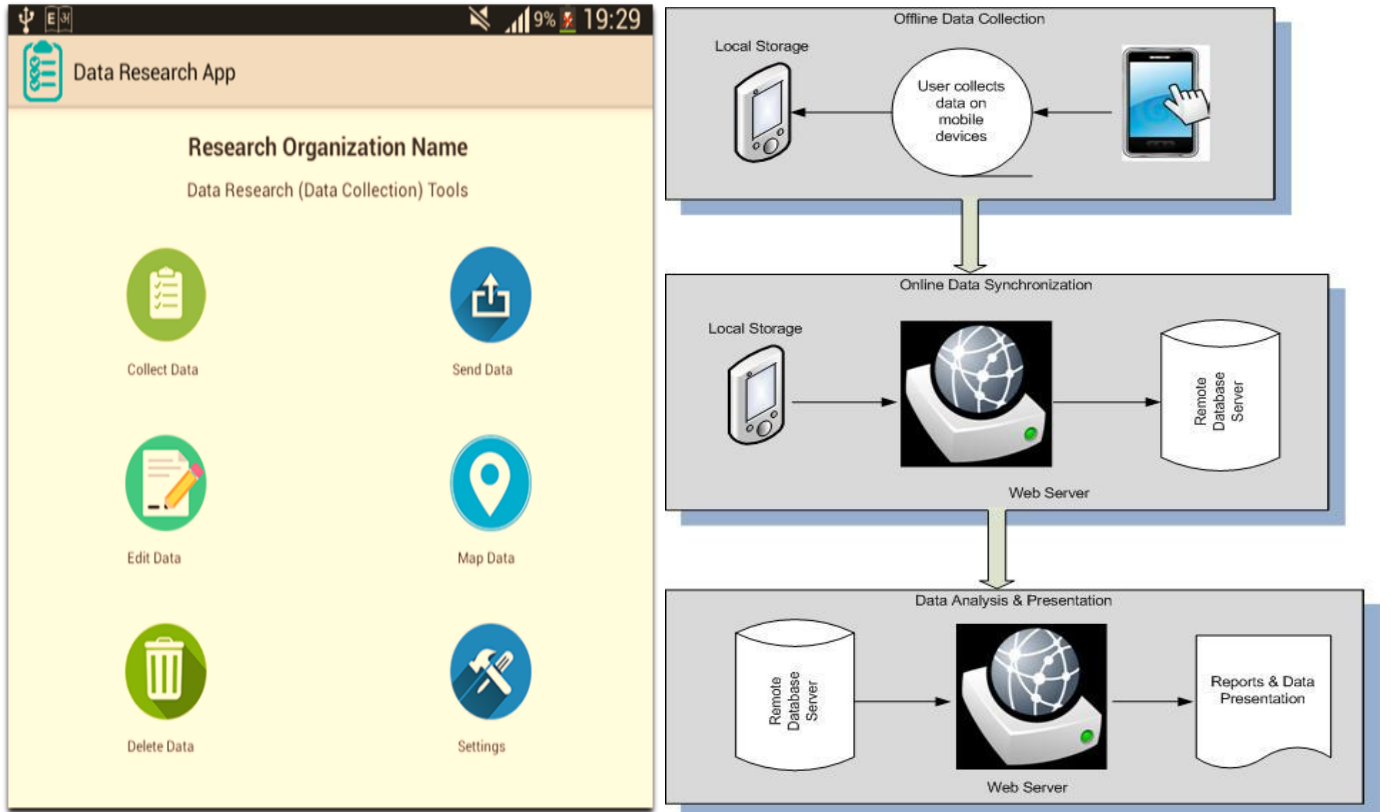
E अ 9% 19:29

Data Research App

Research Organization Name

Data Research (Data Collection) Tools

Collect Data

Send Data

Edit Data

Map Data

Delete Data

Settings

Offline Data Collection

Local Storage

User collects data on mobile devices

Online Data Synchronization

Local Storage

Remote Database Server

Web Server

Data Analysis & Presentation

Remote Database Server

Reports & Data Presentation

Web Server